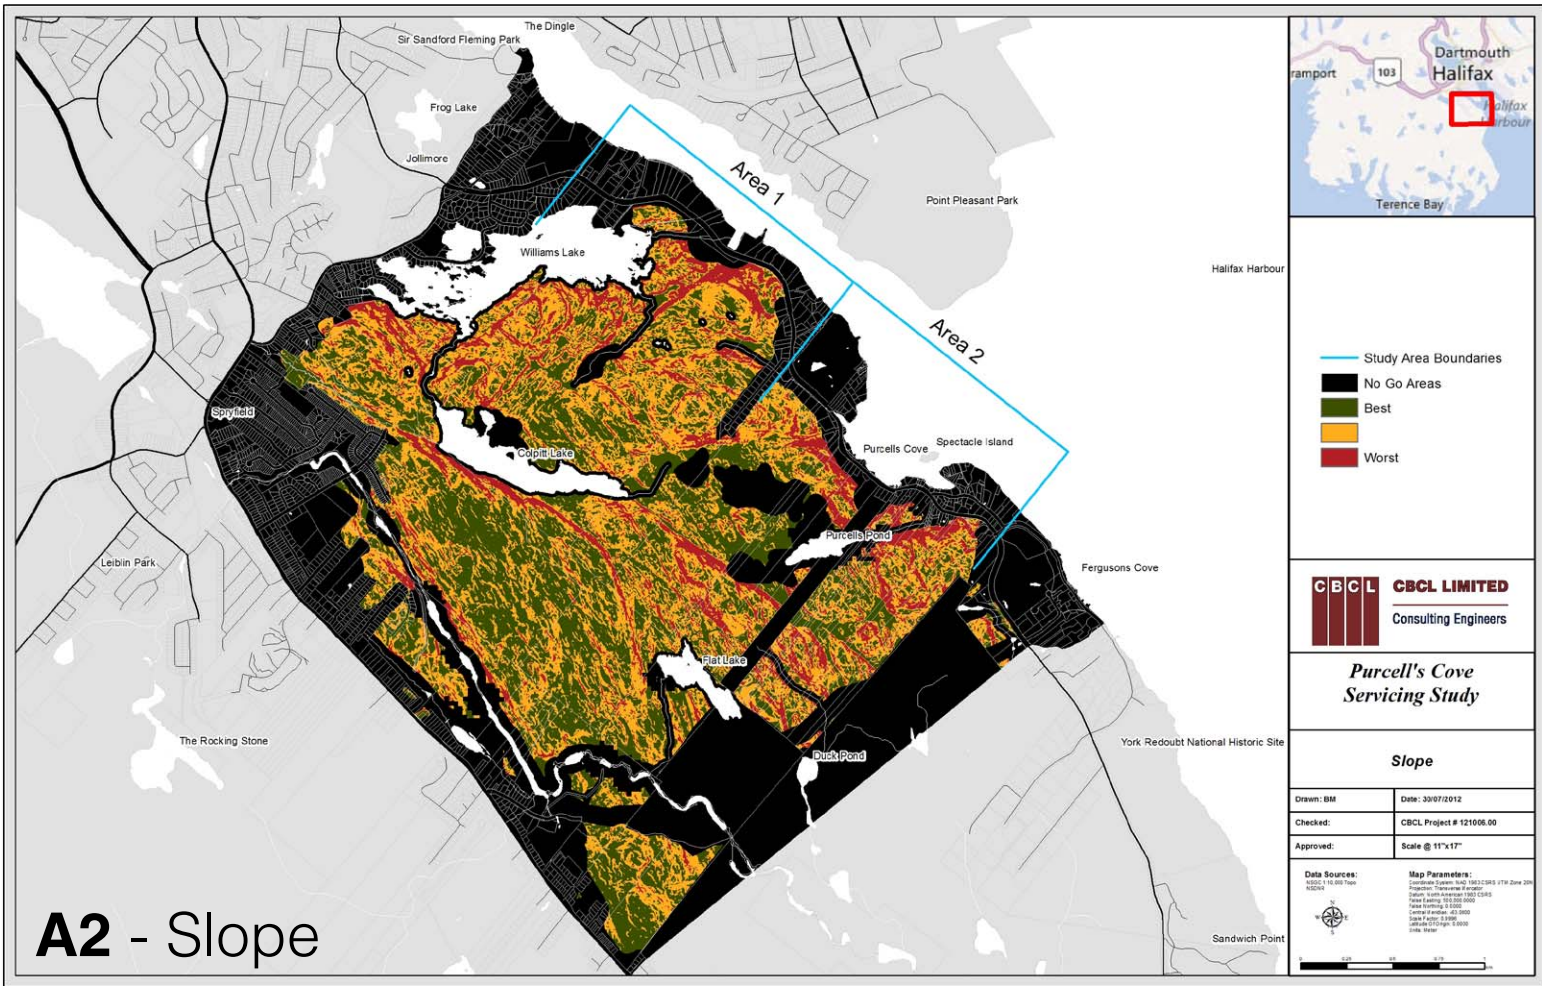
The Dingle
Sir Sandford Fleming Park
Frog Lake
Jollimore
Area 1
Point Pleasant Park
Williams Lake
Halifax Harbour
Area 2
Spryfield
Colpitt Lake
Purcells Cove
Spectacle Island
Purcells Pond
Leiblin Park
Fergusons Cove
Flat Lake
The Rocking Stone
Duck Pond
York Redoubt National Historic Site
Sandwich Point
A2 - Slope

Dartmouth
Halifax
ramport
103
Halifax
Harbour
Terence Bay

Study Area Boundaries
No Go Areas
Best
Worst

CBCL
CBCL LIMITED
Consulting Engineers

Purcell's Cove Servicing Study

Slope

| Drawn: BM | Date: 30/07/2012 |
|---|---|
| Checked: | CBCL Project # 121006.00 |
| Approved: | Scale @ 11"x17" |

Data Sources:
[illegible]

Map Parameters:
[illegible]

N
S
E
W
0 0.25 0.5 0.75 1